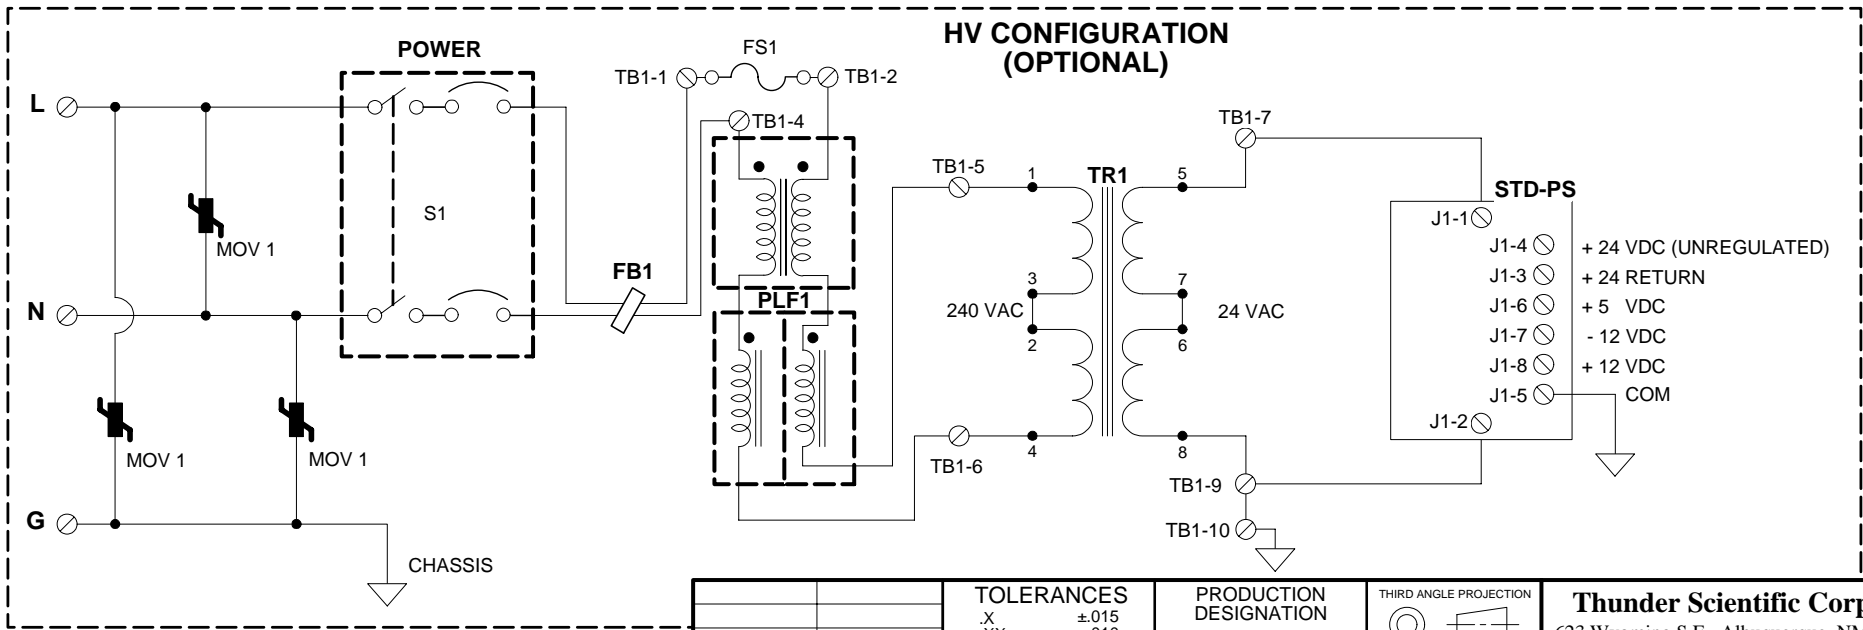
HV CONFIGURATION
(OPTIONAL)

POWER

FS1

TB1-1

TB1-2

TB1-4

TB1-7

L

N

G

S1

MOV 1

MOV 1

MOV 1

FB1

PLF1

TB1-5

1

TR1

5

STD-PS

J1-1

J1-4

+ 24 VDC (UNREGULATED)

J1-3

+ 24 RETURN

J1-6

+ 5 VDC

J1-7

- 12 VDC

J1-8

+ 12 VDC

J1-5

COM

J1-2

3

7

240 VAC

24 VAC

2

6

4

8

TB1-6

TB1-9

TB1-10

CHASSIS

TOLERANCES
.X ±.015
.XX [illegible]

PRODUCTION DESIGNATION

THIRD ANGLE PROJECTION

Thunder Scientific Corp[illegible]
623 Wyoming S.E., Albuquerque, NM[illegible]